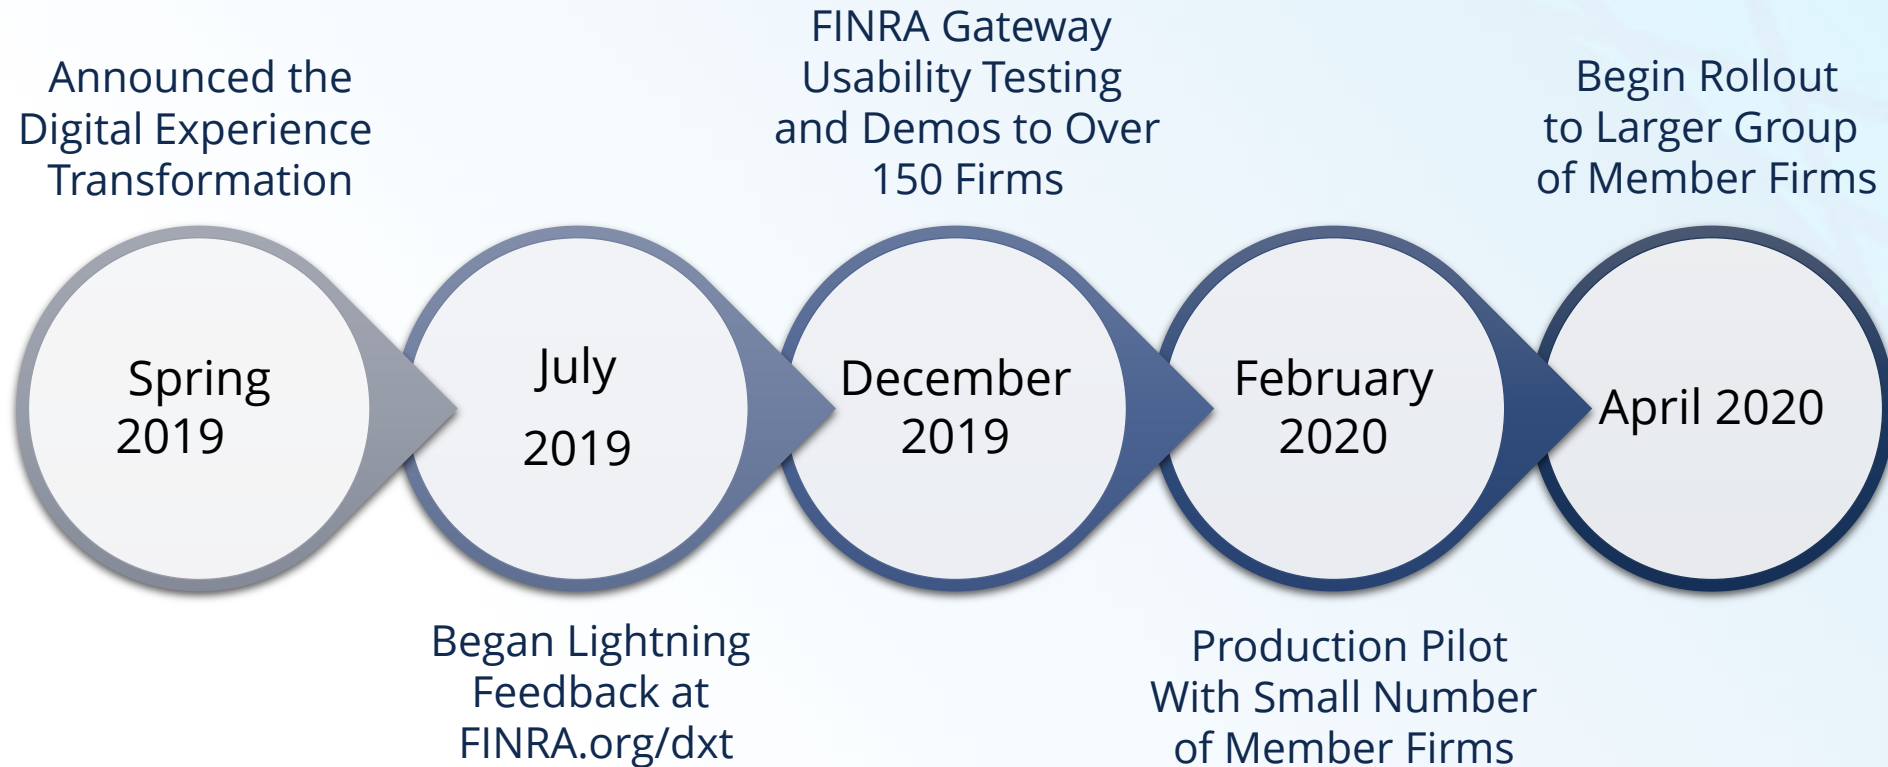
Announced the Digital Experience Transformation

FINRA Gateway Usability Testing and Demos to Over 150 Firms

Begin Rollout to Larger Group of Member Firms

Spring 2019

July 2019

December 2019

February 2020

April 2020

Began Lightning Feedback at FINRA.org/dxt

Production Pilot With Small Number of Member Firms